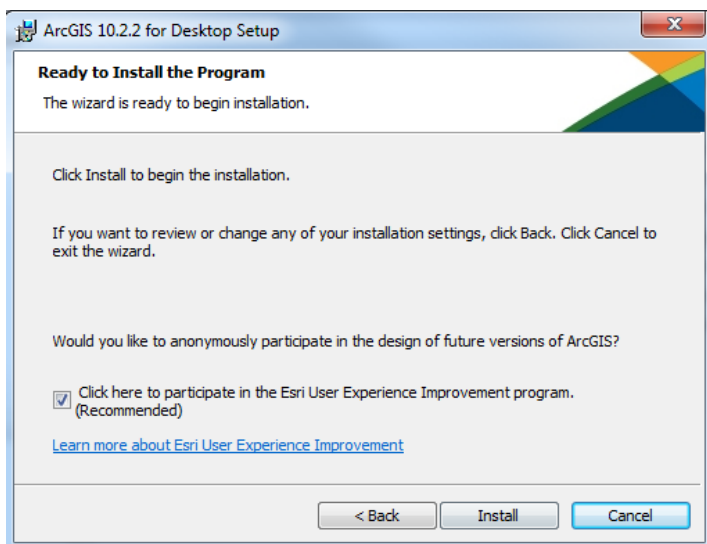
ArcGIS 10.2.2 for Desktop Setup

Ready to Install the Program

The wizard is ready to begin installation.

Click Install to begin the installation.

If you want to review or change any of your installation settings, click Back. Click Cancel to exit the wizard.

Would you like to anonymously participate in the design of future versions of ArcGIS?

Click here to participate in the Esri User Experience Improvement program. (Recommended)

Learn more about Esri User Experience Improvement

< Back | Install | Cancel